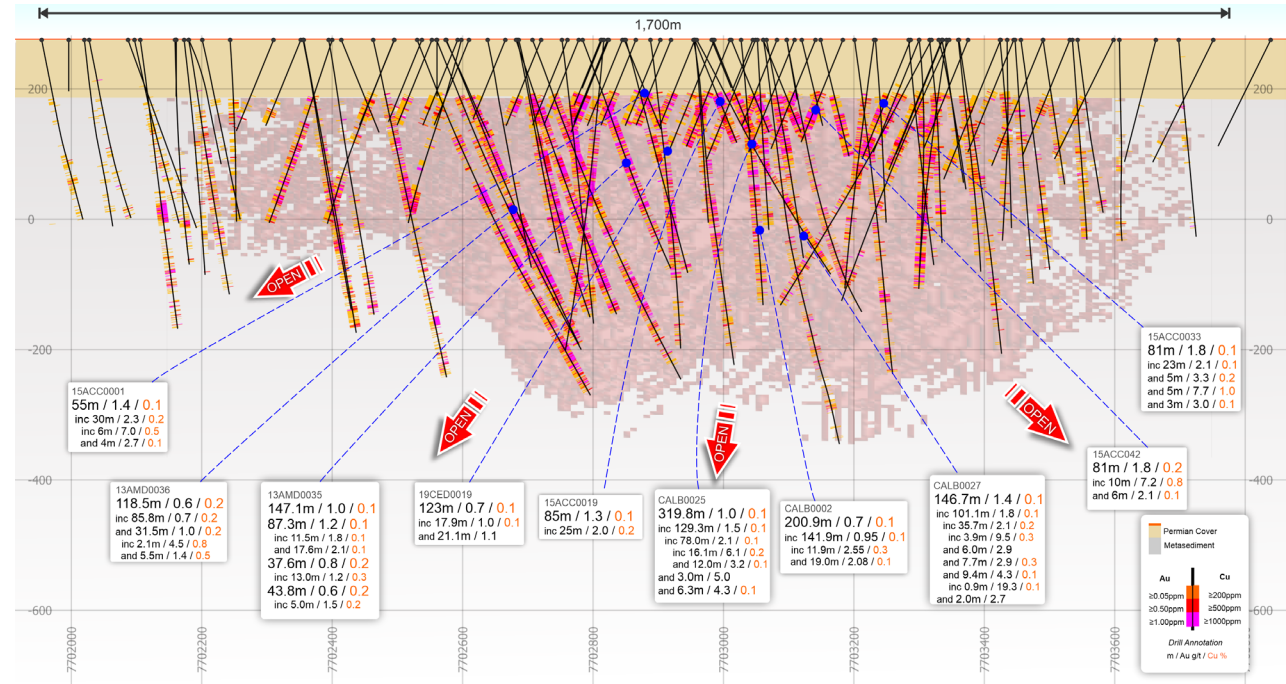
1,700m

200
0
-200
-400
-600

200
0
-200
-400
-600

OPEN
OPEN
OPEN
OPEN

15ACC0001
55m / 1.4 / 0.1
inc 30m / 2.3 / 0.2
inc 6m / 7.0 / 0.5
and 4m / 2.7 / 0.1

13AMD0036
118.5m / 0.6 / 0.2
inc 85.8m / 0.7 / 0.2
and 31.5m / 1.0 / 0.2
inc 2.1m / 4.5 / 0.8
and 5.5m / 1.4 / 0.5

13AMD0035
147.1m / 1.0 / 0.1
87.3m / 1.2 / 0.1
inc 11.5m / 1.8 / 0.1
and 17.6m / 2.1/ 0.1
37.6m / 0.8 / 0.2
inc 13.0m / 1.2 / 0.3
43.8m / 0.6 / 0.2
inc 5.0m / 1.5 / 0.2

19CED0019
123m / 0.7 / 0.1
inc 17.9m / 1.0 / 0.1
and 21.1m / 1.1

15ACC0019
85m / 1.3 / 0.1
inc 25m / 2.0 / 0.2

CALB0025
319.8m / 1.0 / 0.1
inc 129.3m / 1.5 / 0.1
inc 78.0m / 2.1 / 0.1
inc 16.1m / 6.1 / 0.2
and 12.0m / 3.2 / 0.1
and 3.0m / 5.0
and 6.3m / 4.3 / 0.1

CALB0002
200.9m / 0.7 / 0.1
inc 141.9m / 0.95 / 0.1
inc 11.9m / 2.55 / 0.3
and 19.0m / 2.08 / 0.1

CALB0027
146.7m / 1.4 / 0.1
inc 101.1m / 1.8 / 0.1
inc 35.7m / 2.1 / 0.2
inc 3.9m / 9.5 / 0.3
and 6.0m / 2.9
and 7.7m / 2.9 / 0.3
and 9.4m / 4.3 / 0.1
inc 0.9m / 19.3 / 0.1
and 2.0m / 2.7

15ACC0033
81m / 1.8 / 0.1
inc 23m / 2.1 / 0.1
and 5m / 3.3 / 0.2
and 5m / 7.7 / 1.0
and 3m / 3.0 / 0.1

15ACC042
81m / 1.8 / 0.2
inc 10m / 7.2 / 0.8
and 6m / 2.1 / 0.1

Permian Cover
Metasediment
Au
Cu
≥0.05ppm
≥0.50ppm
≥1.00ppm
≥200ppm
≥500ppm
≥1000ppm
Drill Annotation
m / Au g/t / Cu %

7702000
7702200
7702400
7702600
7702800
7703000
7703200
7703400
7703600